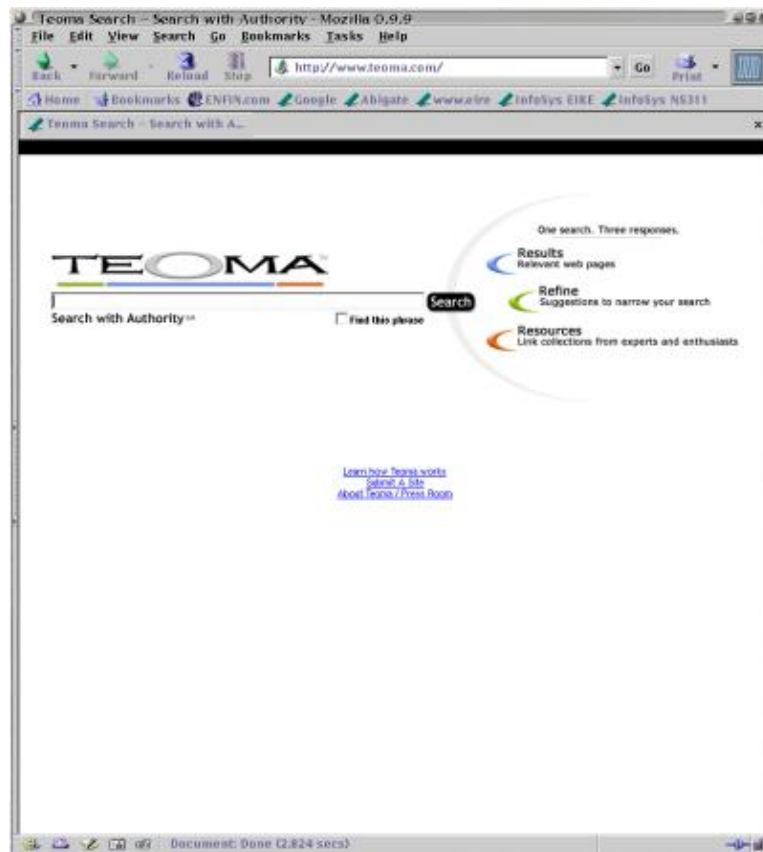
Teoma Search - Search with Authority - Mozilla 0.9.9
File Edit View Search Go Bookmarks Tasks Help
Back Forward Reload Stop http://www.teoma.com/ Go Print
Home Bookmarks ENFIN.com Google Abigate www.eire InfoSys EIRE InfoSys NS311
Teoma Search - Search with A...

TEOMA
Search
Search with Authority℠
Find this phrase

One search. Three responses.
Results
Relevant web pages
Refine
Suggestions to narrow your search
Resources
Link collections from experts and enthusiasts

Learn how Teoma works
Submit A Site
About Teoma / Press Room

Document: Done (2.824 secs)